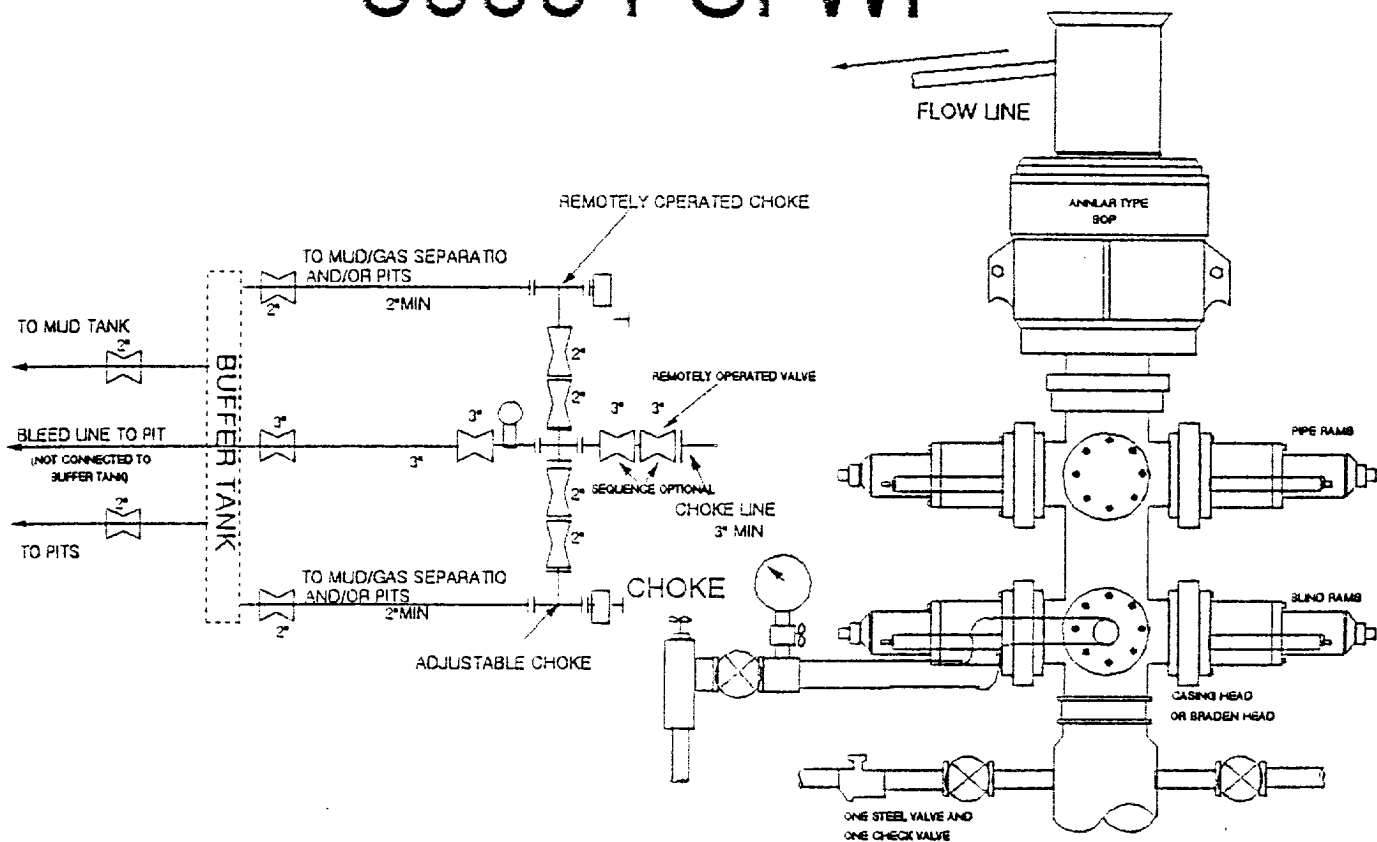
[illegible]

FLOW LINE

REMOTELY OPERATED CHOKE

ANNULAR TYPE BOP

TO MUD/GAS SEPARATIO AND/OR PITS

2"MIN

2"

TO MUD TANK

2"

BUFFER TANK

2"

2"

REMOTELY OPERATED VALVE

BLEED LINE TO PIT

(NOT CONNECTED TO BUFFER TANK)

3"

3"

3"

3"

3"

3"

PIPE RAMS

2"

SEQUENCE OPTIONAL

2"

CHOKE LINE 3" MIN

TO PITS

2"

TO MUD/GAS SEPARATIO AND/OR PITS

2"MIN

2"

CHOKE

BLIND RAMS

ADJUSTABLE CHOKE

CASING HEAD OR BRADEN HEAD

ONE STEEL VALVE AND ONE CHECK VALVE